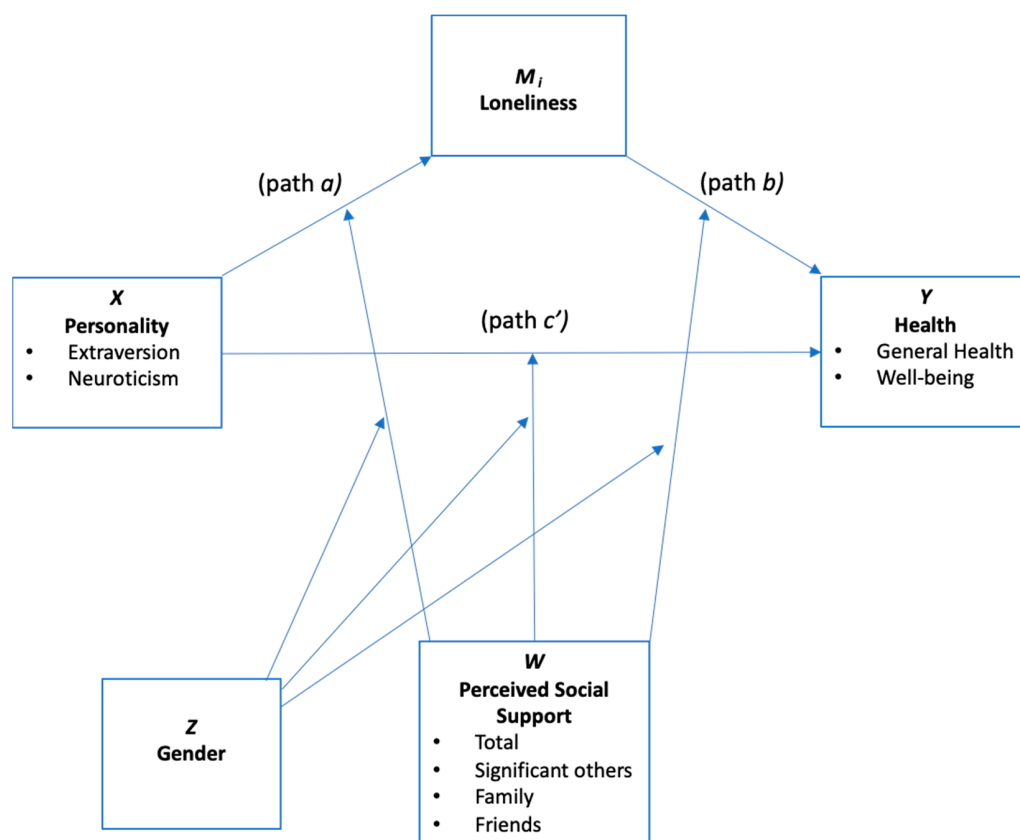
$M_i$
Loneliness

(path $a$)

(path $b$)

$X$
Personality
- Extraversion
- Neuroticism

(path $c'$)

$Y$
Health
- General Health
- Well-being

$Z$
Gender

$W$
Perceived Social Support
- Total
- Significant others
- Family
- Friends